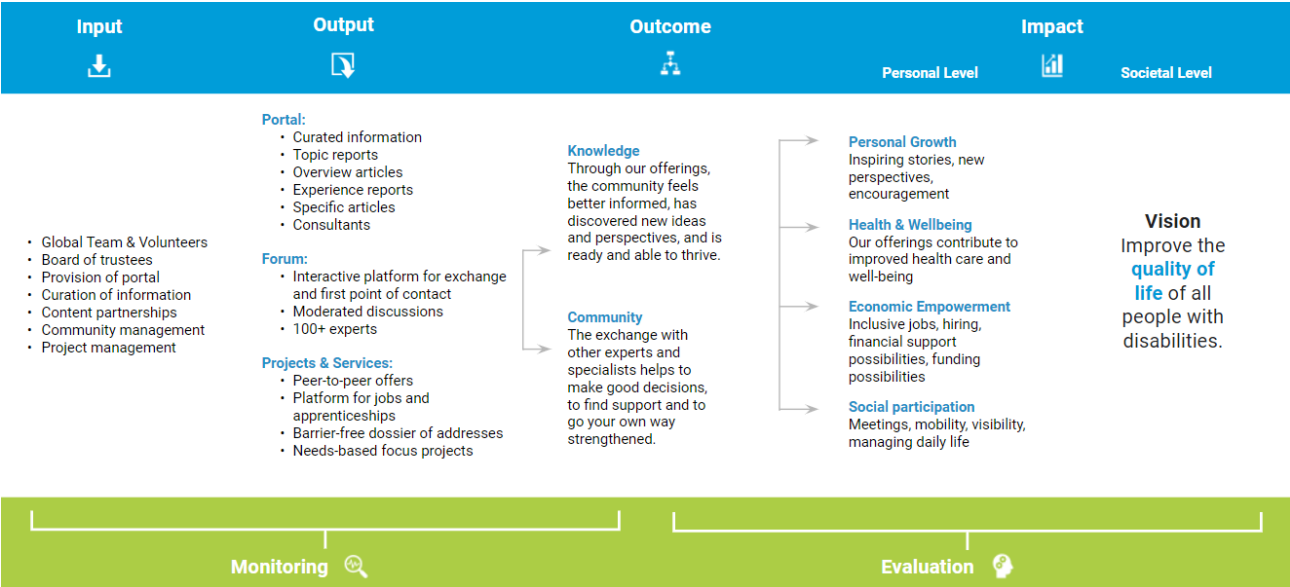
Input

Output

Outcome

Impact

Personal Level

Societal Level

- Global Team & Volunteers
- Board of trustees
- Provision of portal
- Curation of information
- Content partnerships
- Community management
- Project management

Portal:
- Curated information
- Topic reports
- Overview articles
- Experience reports
- Specific articles
- Consultants

Forum:
- Interactive platform for exchange and first point of contact
- Moderated discussions
- 100+ experts

Projects & Services:
- Peer-to-peer offers
- Platform for jobs and apprenticeships
- Barrier-free dossier of addresses
- Needs-based focus projects

Knowledge
Through our offerings, the community feels better informed, has discovered new ideas and perspectives, and is ready and able to thrive.

Community
The exchange with other experts and specialists helps to make good decisions, to find support and to go your own way strengthened.

Personal Growth
Inspiring stories, new perspectives, encouragement

Health & Wellbeing
Our offerings contribute to improved health care and well-being

Economic Empowerment
Inclusive jobs, hiring, financial support possibilities, funding possibilities

Social participation
Meetings, mobility, visibility, managing daily life

Vision
Improve the quality of life of all people with disabilities.

Monitoring

Evaluation